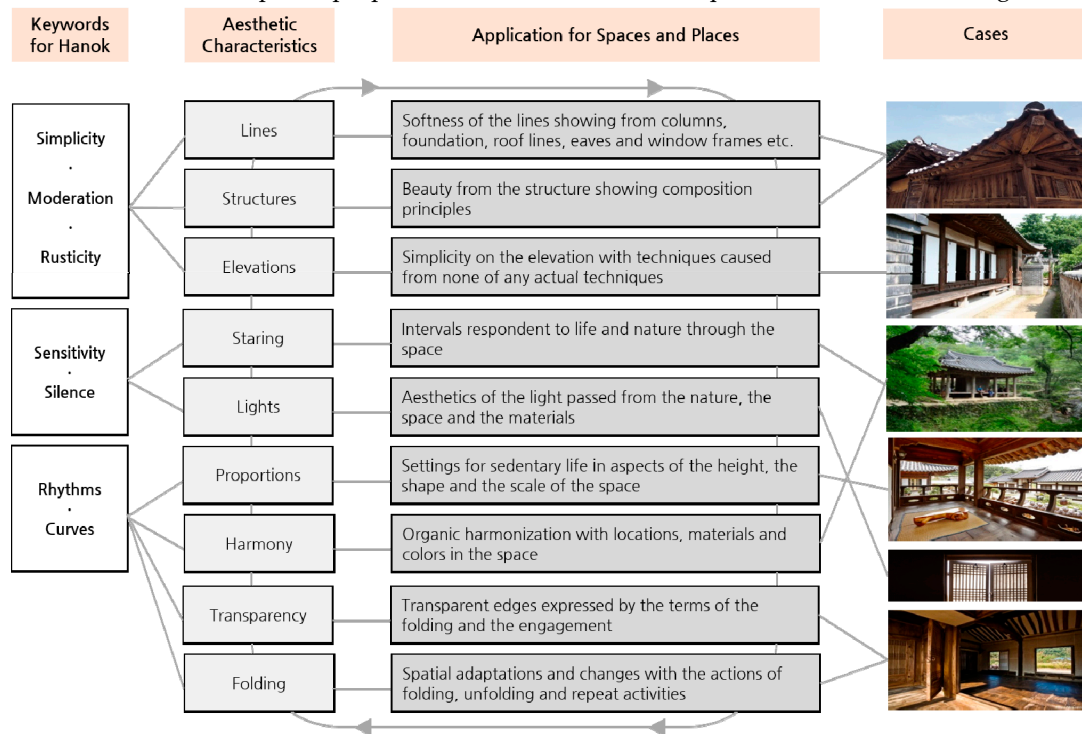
Keywords for Hanok

Aesthetic Characteristics

Application for Spaces and Places

Cases

Simplicity
·
Moderation
·
Rusticity

Sensitivity
·
Silence

Rhythms
·
Curves

Lines

Structures

Elevations

Staring

Lights

Proportions

Harmony

Transparency

Folding

Softness of the lines showing from columns, foundation, roof lines, eaves and window frames etc.

Beauty from the structure showing composition principles

Simplicity on the elevation with techniques caused from none of any actual techniques

Intervals respondent to life and nature through the space

Aesthetics of the light passed from the nature, the space and the materials

Settings for sedentary life in aspects of the height, the shape and the scale of the space

Organic harmonization with locations, materials and colors in the space

Transparent edges expressed by the terms of the folding and the engagement

Spatial adaptations and changes with the actions of folding, unfolding and repeat activities